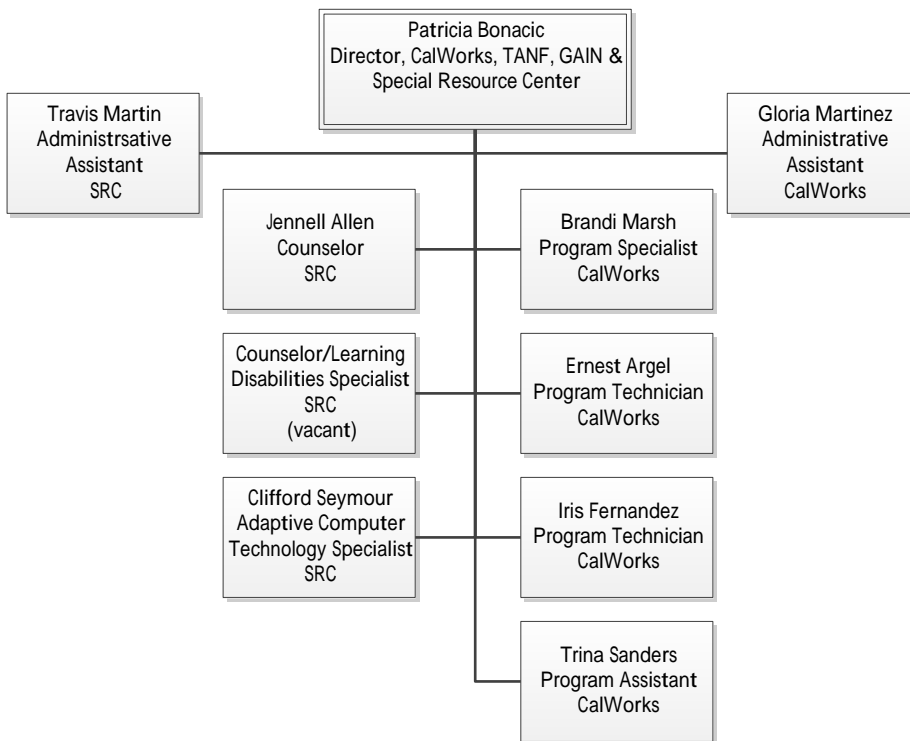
Patricia Bonacic
Director, CalWorks, TANF, GAIN & Special Resource Center

Travis Martin
Administrsative Assistant
SRC

Gloria Martinez
Administrative Assistant
CalWorks

Jennell Allen
Counselor
SRC

Brandi Marsh
Program Specialist
CalWorks

Counselor/Learning Disabilities Specialist
SRC
(vacant)

Ernest Argel
Program Technician
CalWorks

Clifford Seymour
Adaptive Computer Technology Specialist
SRC

Iris Fernandez
Program Technician
CalWorks

Trina Sanders
Program Assistant
CalWorks